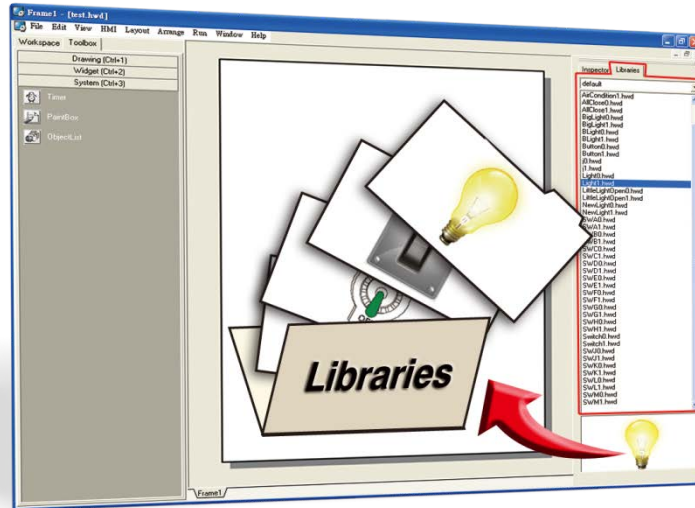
Frame1 - [test.hwd]

File Edit View HMI Layout Arrange Run Window Help

Workspace Toolbox

Drawing (Ctrl+1)
Widget (Ctrl+2)
System (Ctrl+3)

Timer
PaintBox
ObjectList

Inspector Libraries

default

AirCondition1.hwd
AllClose0.hwd
AllClose1.hwd
BigLight0.hwd
BigLight1.hwd
BLight0.hwd
BLight1.hwd
Button0.hwd
Button1.hwd
j0.hwd
j1.hwd
Light0.hwd
Light1.hwd
LittleLightOpen0.hwd
LittleLightOpen1.hwd
NewLight0.hwd
NewLight1.hwd
SWA0.hwd
SWA1.hwd
SWB0.hwd
SWB1.hwd
SWC0.hwd
SWC1.hwd
SWD0.hwd
SWD1.hwd
SWE0.hwd
SWE1.hwd
SWF0.hwd
SWF1.hwd
SWG0.hwd
SWG1.hwd
SWH0.hwd
SWH1.hwd
Switch0.hwd
Switch1.hwd
SWJ0.hwd
SWJ1.hwd
SWK0.hwd
SWK1.hwd
SWL0.hwd
SWL1.hwd
SWM0.hwd
SWM1.hwd

Libraries

Frame1